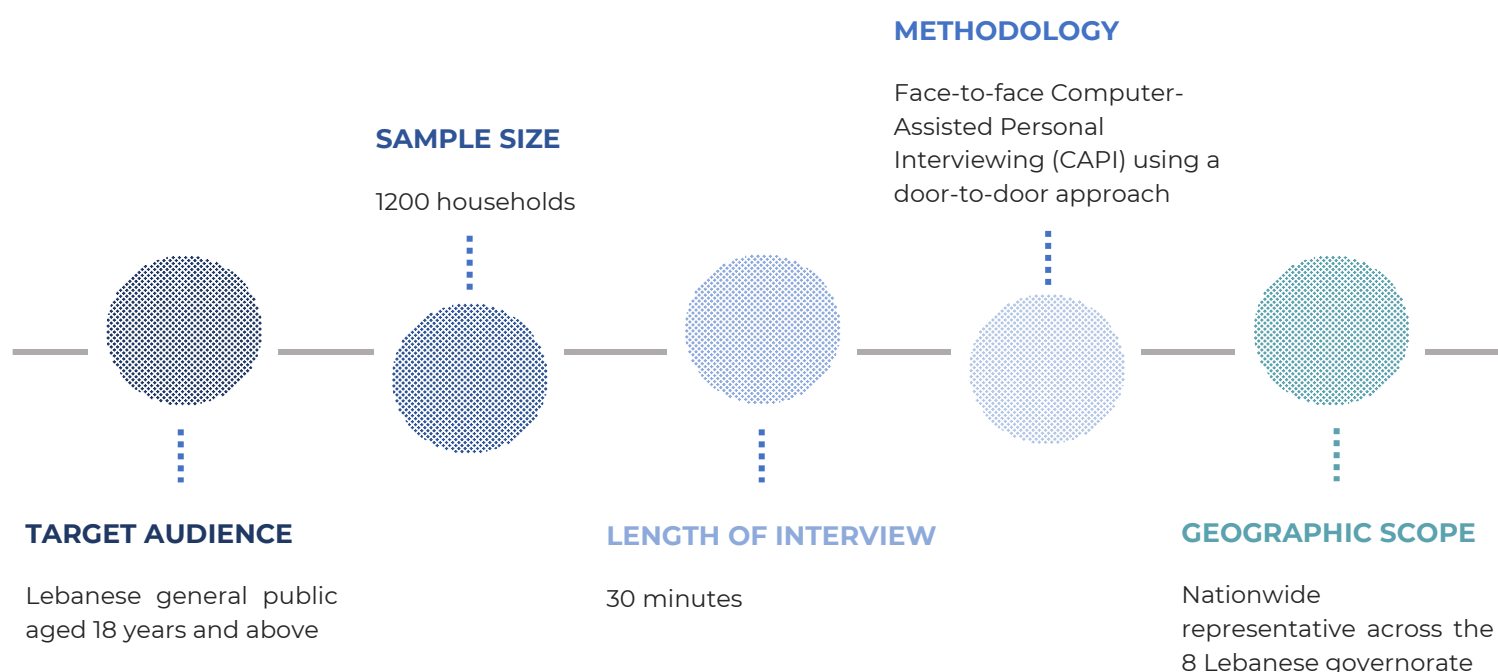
METHODOLOGY

Face-to-face Computer-Assisted Personal Interviewing (CAPI) using a door-to-door approach

SAMPLE SIZE

1200 households

TARGET AUDIENCE

Lebanese general public aged 18 years and above

LENGTH OF INTERVIEW

30 minutes

GEOGRAPHIC SCOPE

Nationwide representative across the 8 Lebanese governorate